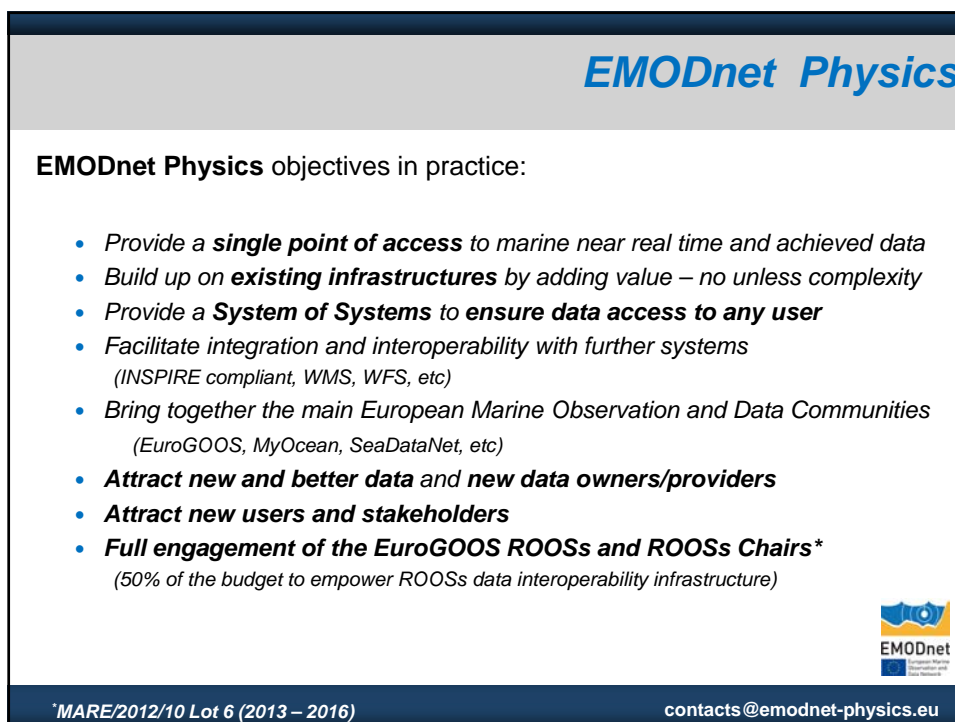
EMODnet Physics

**EMODnet Physics** objectives in practice:

- *Provide a **single point of access** to marine near real time and achieved data*
- *Build up on **existing infrastructures** by adding value – no unless complexity*
- *Provide a **System of Systems** to **ensure data access to any user***
- *Facilitate integration and interoperability with further systems (INSPIRE compliant, WMS, WFS, etc)*
- *Bring together the main European Marine Observation and Data Communities (EuroGOOS, MyOcean, SeaDataNet, etc)*
- ***Attract new and better data** and **new data owners/providers***
- ***Attract new users and stakeholders***
- ***Full engagement of the EuroGOOS ROOSs and ROOSs Chairs**** *(50% of the budget to empower ROOSs data interoperability infrastructure)*

EMODnet
European Marine Observation and Data Network

*MARE/2012/10 Lot 6 (2013 – 2016)

contacts@emodnet-physics.eu